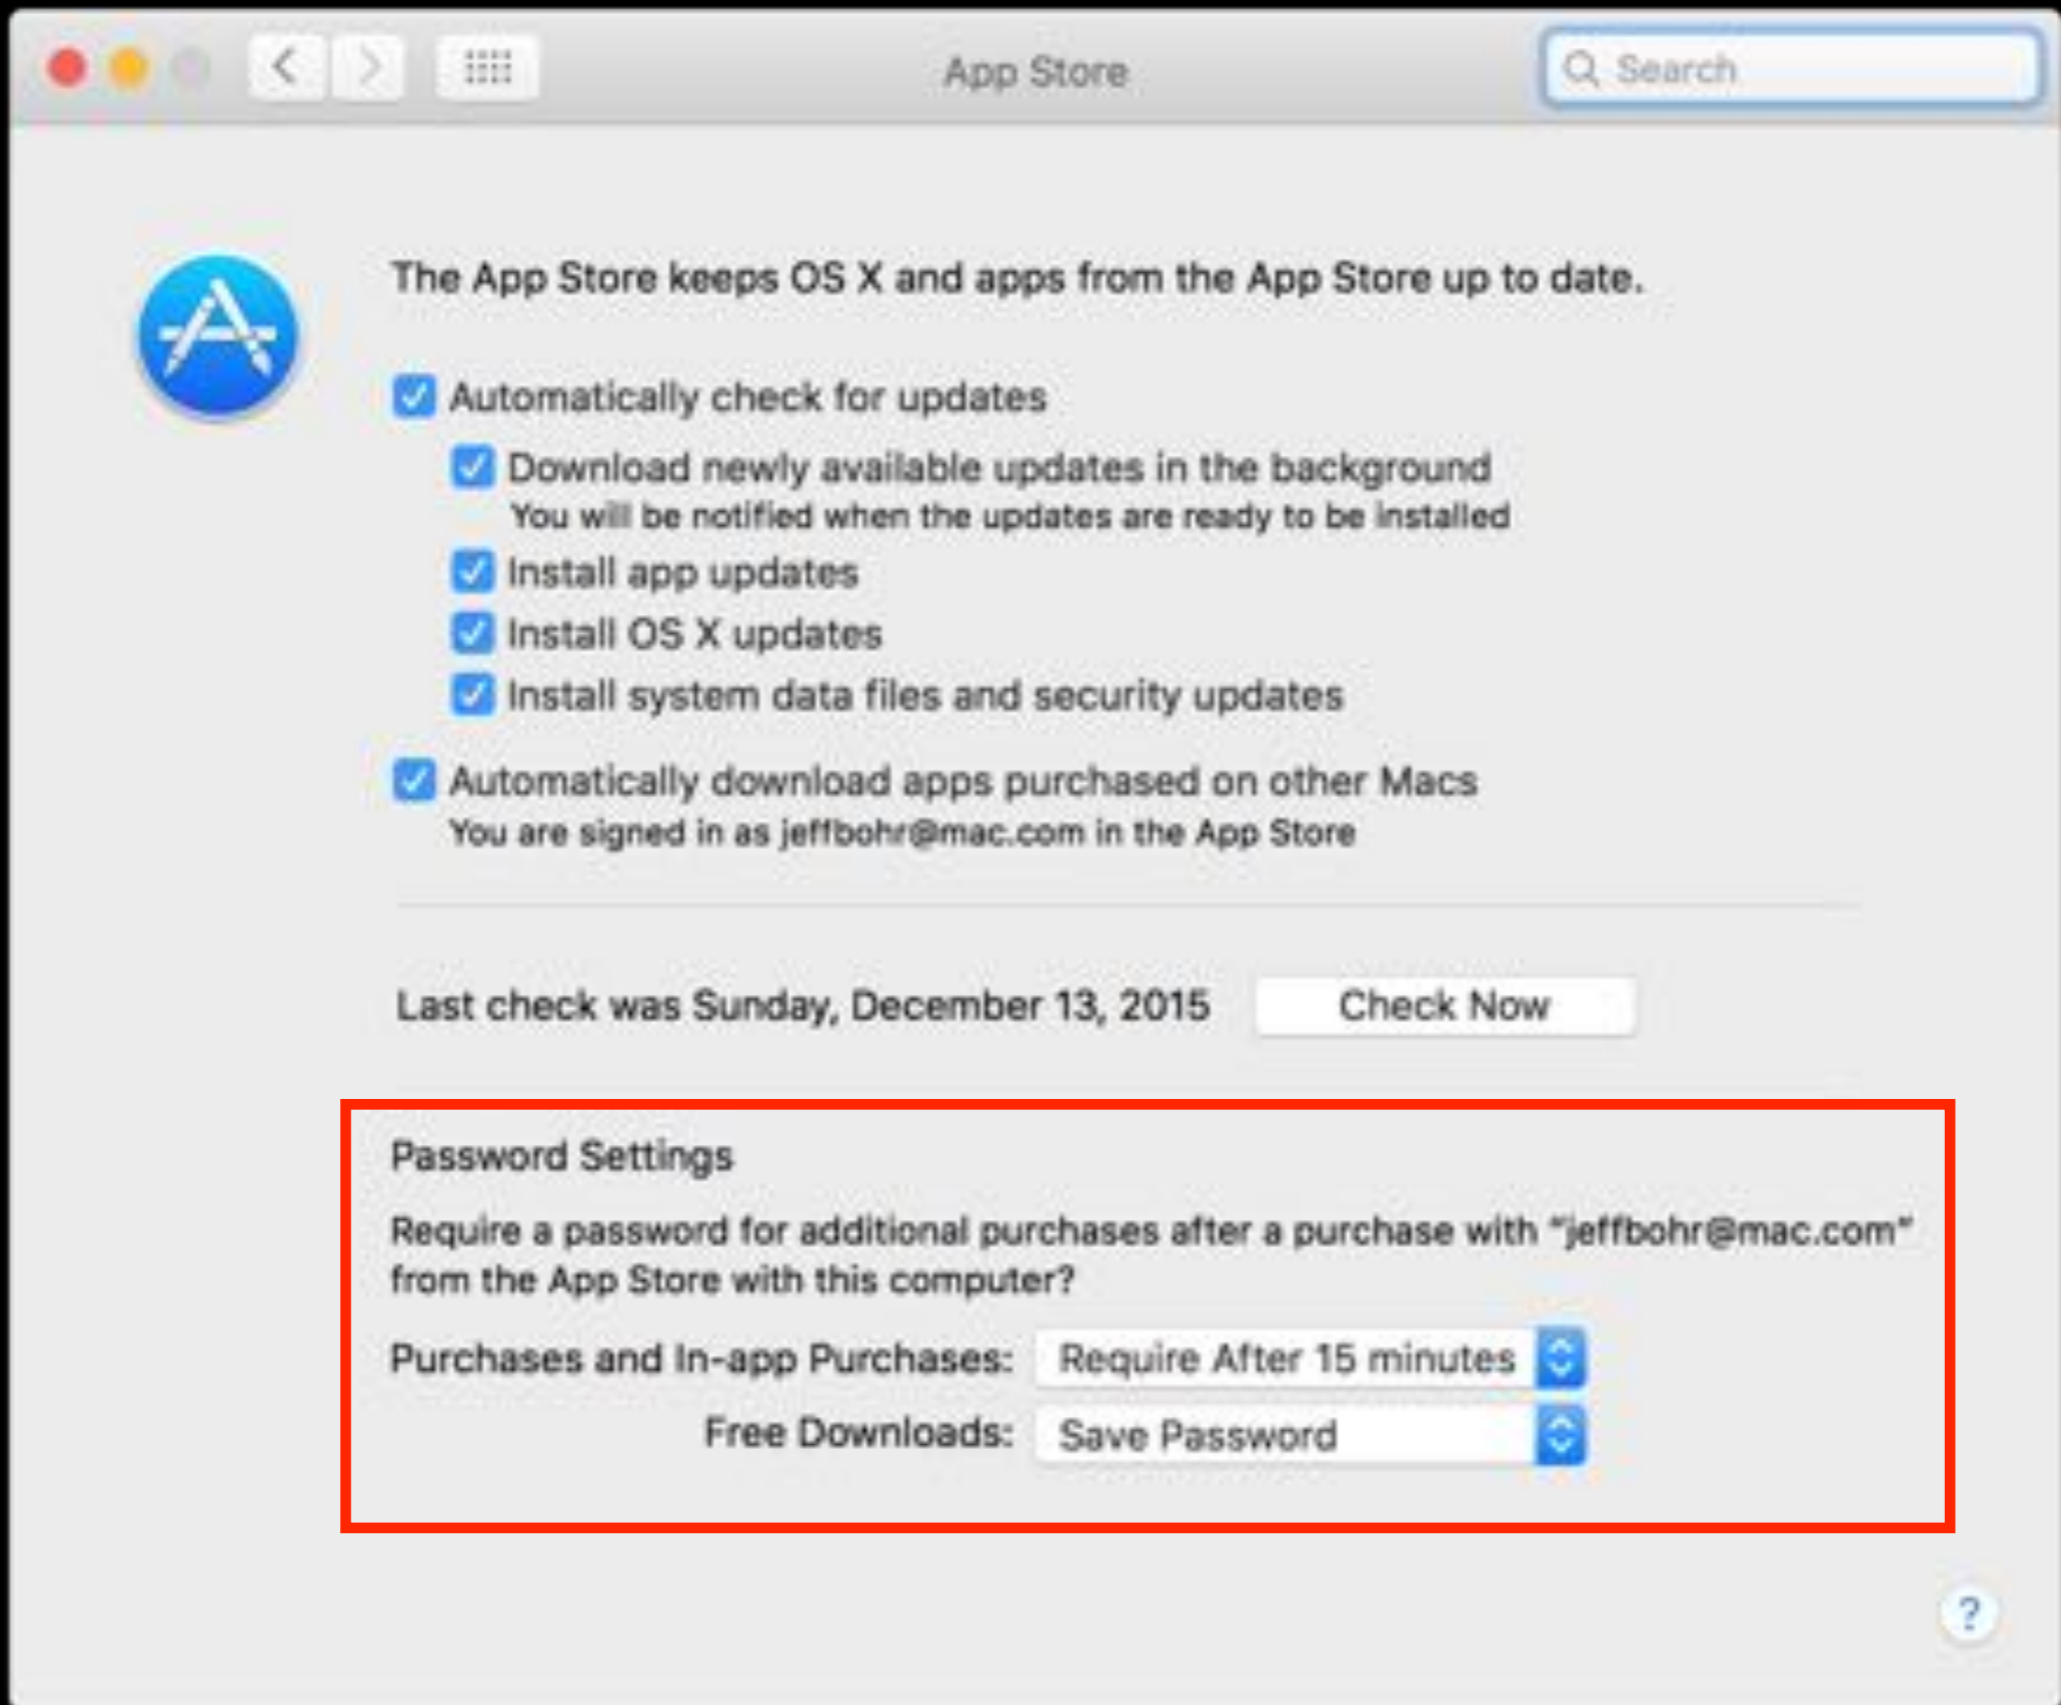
App Store

Search

The App Store keeps OS X and apps from the App Store up to date.

Automatically check for updates

Download newly available updates in the background
You will be notified when the updates are ready to be installed

Install app updates

Install OS X updates

Install system data files and security updates

Automatically download apps purchased on other Macs
You are signed in as jeffbohr@mac.com in the App Store

Last check was Sunday, December 13, 2015

Check Now

Password Settings

Require a password for additional purchases after a purchase with "jeffbohr@mac.com" from the App Store with this computer?

Purchases and In-app Purchases: Require After 15 minutes

Free Downloads: Save Password

?